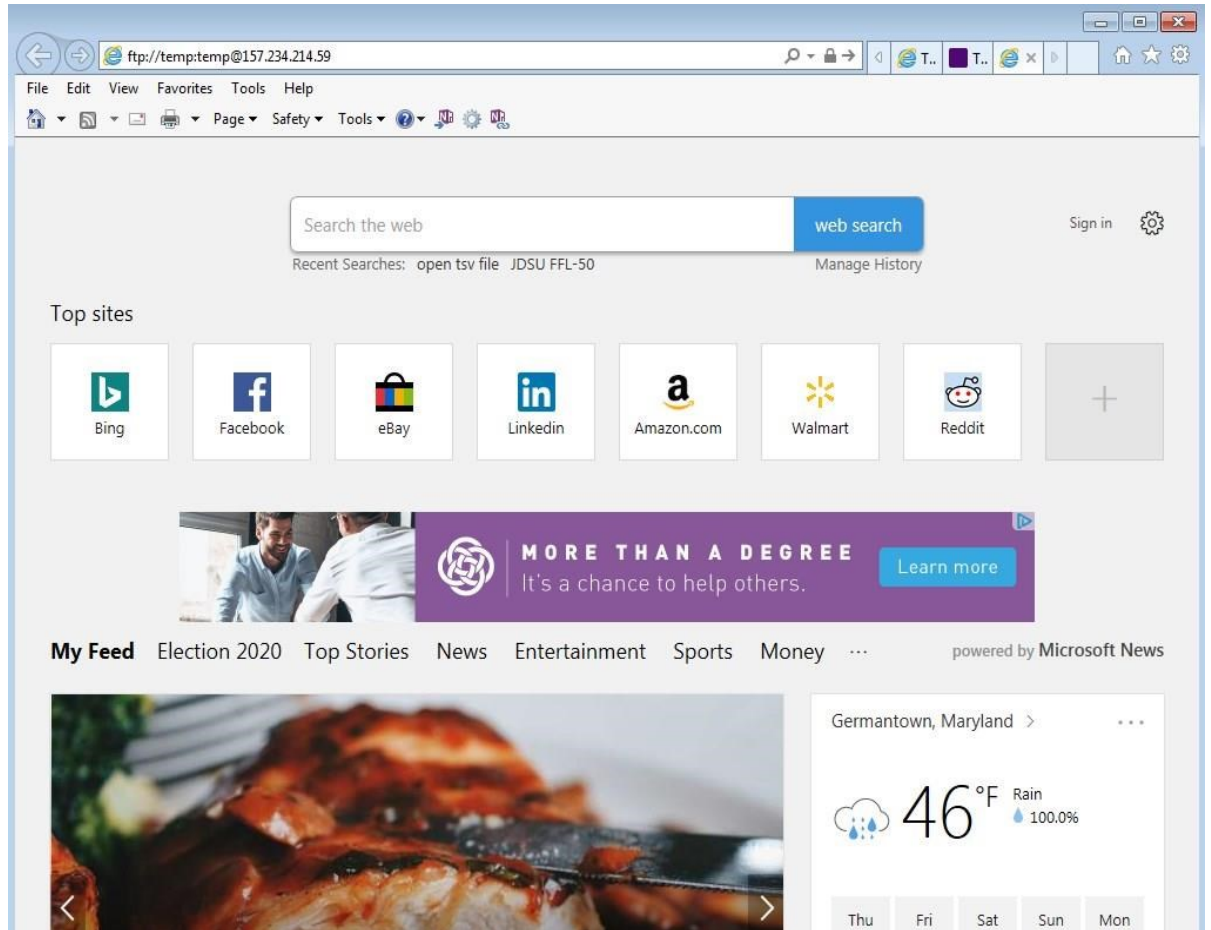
ftp://temp:temp@157.234.214.59

T.. T..

File Edit View Favorites Tools Help

Page ▾ Safety ▾ Tools ▾

Search the web

web search

Sign in

Recent Searches: open tsv file JDSU FFL-50

Manage History

Top sites

Bing

Facebook

eBay

Linkedin

Amazon.com

Walmart

Reddit

+

MORE THAN A DEGREE
It's a chance to help others.

Learn more

My Feed Election 2020 Top Stories News Entertainment Sports Money ···

powered by Microsoft News

Germantown, Maryland >

46°F Rain 100.0%

Thu Fri Sat Sun Mon